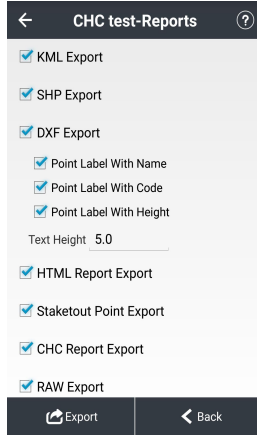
CHC test-Reports

KML Export

SHP Export

DXF Export

Point Label With Name

Point Label With Code

Point Label With Height

Text Height 5.0

HTML Report Export

Stakeout Point Export

CHC Report Export

RAW Export

Export

Back